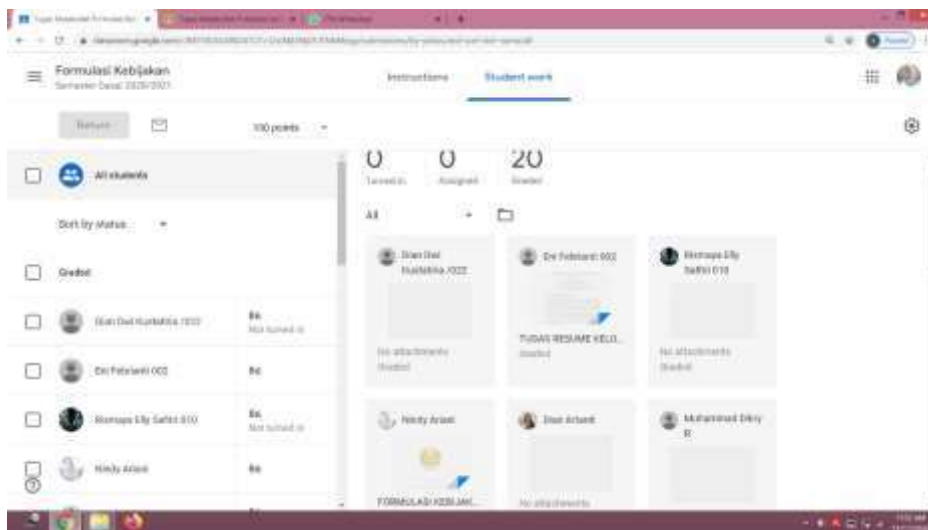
Formulasi Kebijakan
Semester Dasar 2020/2021

Instructions
Student work

Return
100 points

0
Turned in
0
Assigned
20
Graded

All students

Sort by status

Graded

Dian Dwi Kusfatria /022
86
Not turned in

Eni Febriani 002
86

Rismaya Elly Safitri 010
86
Not turned in

Nindy Ariani
86

All

Dian Dwi Kusfatria /022
No attachments
Graded

Eni Febriani 002
TUGAS RESUME KELO...
Graded

Rismaya Elly Safitri 010
No attachments
Graded

Nindy Ariani
FORMULASI KEBIJAK...

Dian Arianti
No attachments

Muhammad Dikry R